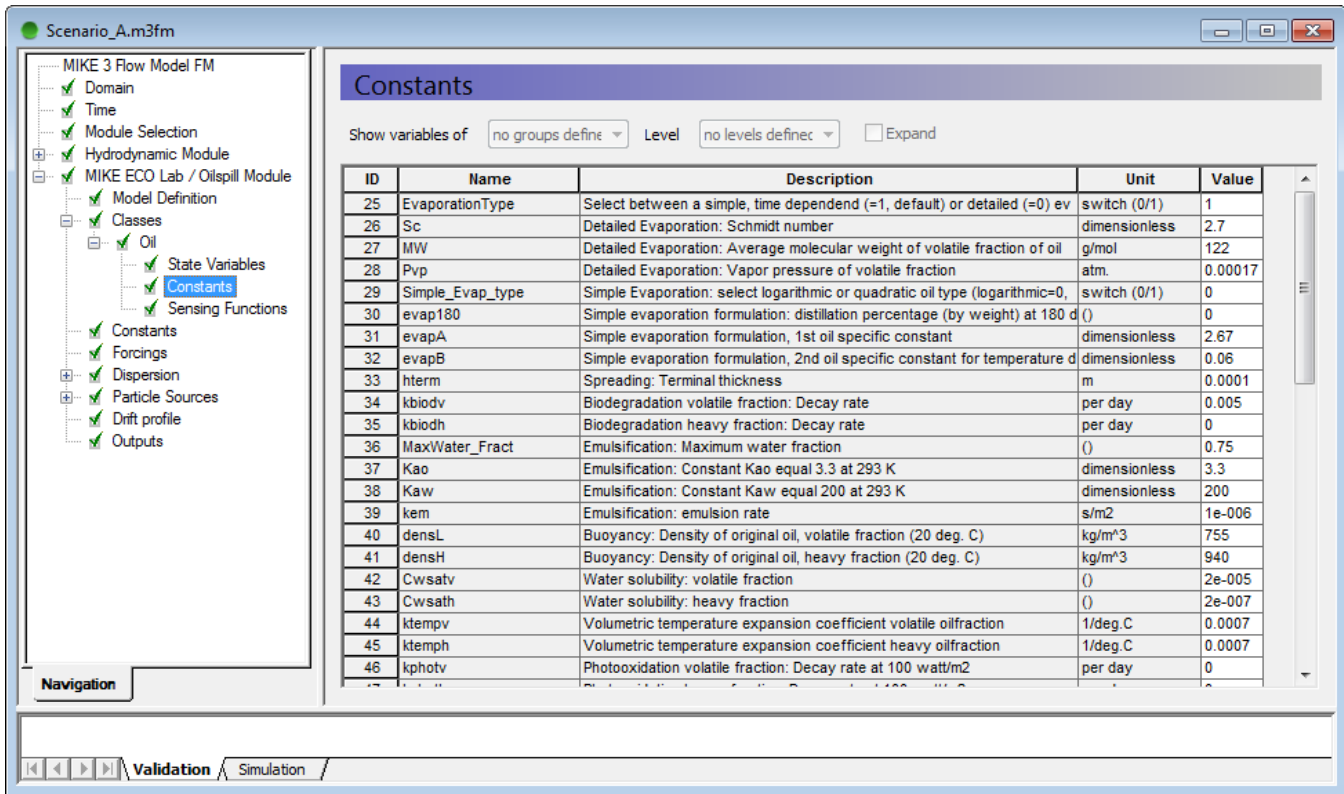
Scenario_A.m3fm

MIKE 3 Flow Model FM
Domain
Time
Module Selection
Hydrodynamic Module
MIKE ECO Lab / Oilspill Module
Model Definition
Classes
Oil
State Variables
Constants
Sensing Functions
Constants
Forcings
Dispersion
Particle Sources
Drift profile
Outputs

Navigation

Constants

Show variables of no groups define Level no levels definec Expand

| ID | Name | Description | Unit | Value |
|---|---|---|---|---|
| 25 | EvaporationType | Select between a simple, time dependend (=1, default) or detailed (=0) ev | switch (0/1) | 1 |
| 26 | Sc | Detailed Evaporation: Schmidt number | dimensionless | 2.7 |
| 27 | MW | Detailed Evaporation: Average molecular weight of volatile fraction of oil | g/mol | 122 |
| 28 | Pvp | Detailed Evaporation: Vapor pressure of volatile fraction | atm. | 0.00017 |
| 29 | Simple_Evap_type | Simple Evaporation: select logarithmic or quadratic oil type (logarithmic=0, | switch (0/1) | 0 |
| 30 | evap180 | Simple evaporation formulation: distillation percentage (by weight) at 180 d | () | 0 |
| 31 | evapA | Simple evaporation formulation, 1st oil specific constant | dimensionless | 2.67 |
| 32 | evapB | Simple evaporation formulation, 2nd oil specific constant for temperature d | dimensionless | 0.06 |
| 33 | hterm | Spreading: Terminal thickness | m | 0.0001 |
| 34 | kbiodv | Biodegradation volatile fraction: Decay rate | per day | 0.005 |
| 35 | kbiodh | Biodegradation heavy fraction: Decay rate | per day | 0 |
| 36 | MaxWater_Fract | Emulsification: Maximum water fraction | () | 0.75 |
| 37 | Kao | Emulsification: Constant Kao equal 3.3 at 293 K | dimensionless | 3.3 |
| 38 | Kaw | Emulsification: Constant Kaw equal 200 at 293 K | dimensionless | 200 |
| 39 | kem | Emulsification: emulsion rate | s/m2 | 1e-006 |
| 40 | densL | Buoyancy: Density of original oil, volatile fraction (20 deg. C) | kg/m^3 | 755 |
| 41 | densH | Buoyancy: Density of original oil, heavy fraction (20 deg. C) | kg/m^3 | 940 |
| 42 | Cwsatv | Water solubility: volatile fraction | () | 2e-005 |
| 43 | Cwsath | Water solubility: heavy fraction | () | 2e-007 |
| 44 | ktempv | Volumetric temperature expansion coefficient volatile oilfraction | 1/deg.C | 0.0007 |
| 45 | ktemph | Volumetric temperature expansion coefficient heavy oilfraction | 1/deg.C | 0.0007 |
| 46 | kphotv | Photooxidation volatile fraction: Decay rate at 100 watt/m2 | per day | 0 |

Validation Simulation